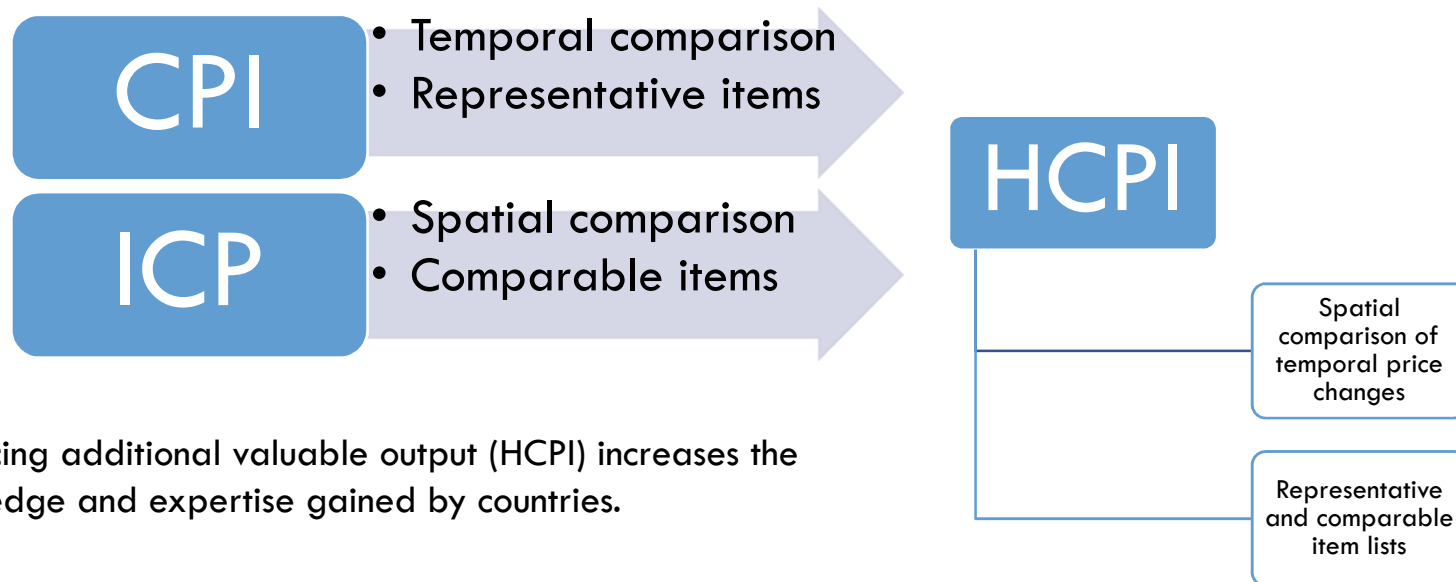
CPI

• Temporal comparison
• Representative items

ICP

• Spatial comparison
• Comparable items

HCPI

Spatial comparison of temporal price changes

Representative and comparable item lists

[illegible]ing additional valuable output (HCPI) increases the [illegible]edge and expertise gained by countries.